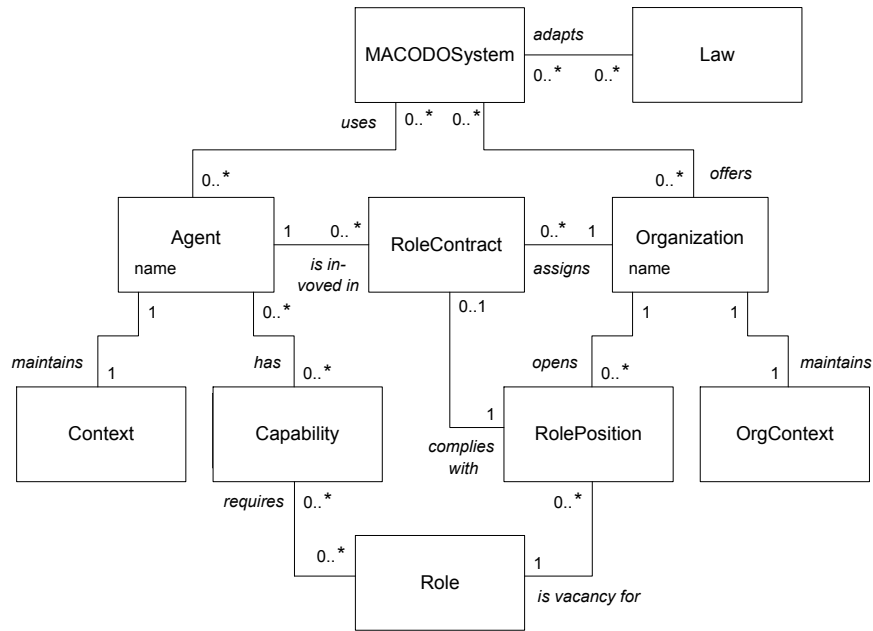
MACODOSystem

adapts

0..*

0..*

Law

uses

0..*

0..*

0..*

0..*

offers

Agent

name

1

0..*

is invoved in

RoleContract

0..*

1

assigns

Organization

name

1

0..*

0..1

1

1

maintains

1

has

0..*

opens

0..*

maintains

1

Context

Capability

1

complies with

RolePosition

OrgContext

requires

0..*

0..*

0..*

Role

1

is vacancy for